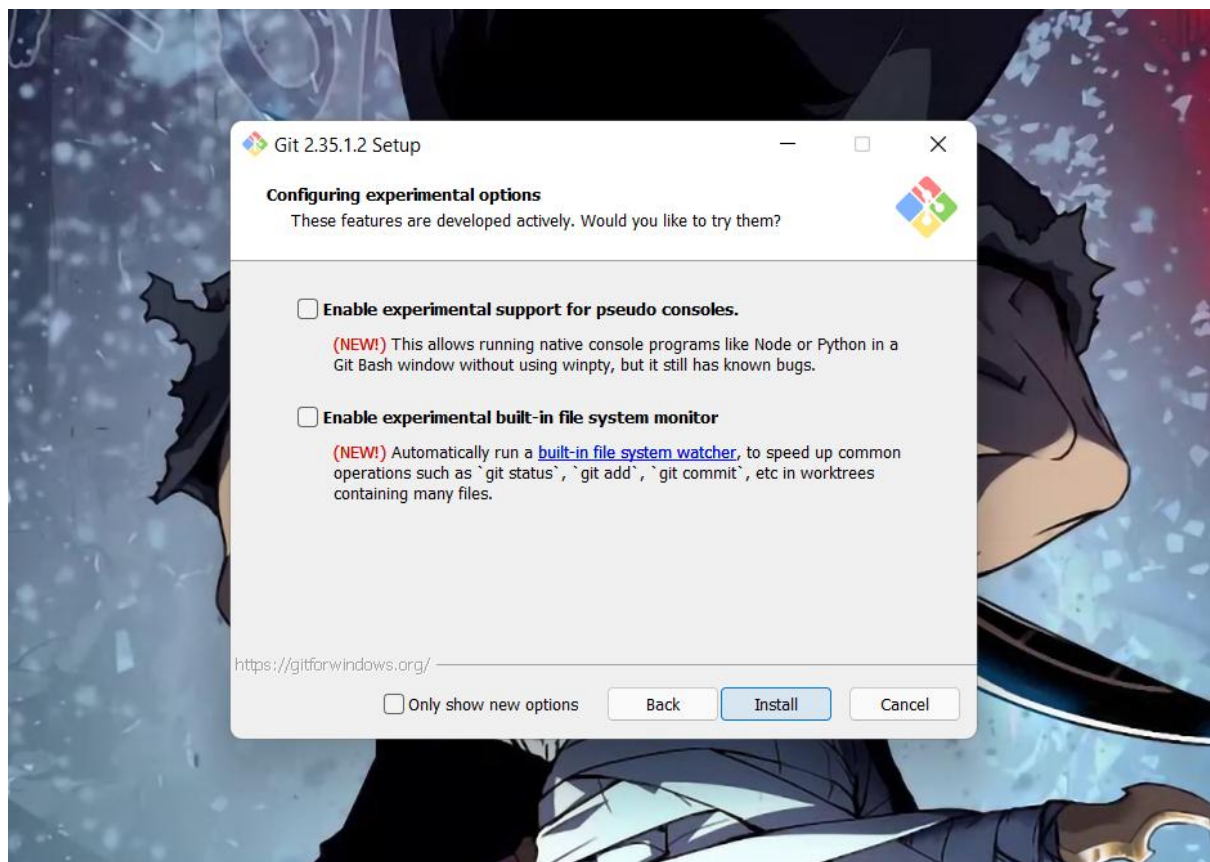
Git 2.35.1.2 Setup

Configuring experimental options
These features are developed actively. Would you like to try them?

Enable experimental support for pseudo consoles.

(NEW!) This allows running native console programs like Node or Python in a Git Bash window without using winpty, but it still has known bugs.

Enable experimental built-in file system monitor

(NEW!) Automatically run a built-in file system watcher, to speed up common operations such as `git status`, `git add`, `git commit`, etc in worktrees containing many files.

https://gitforwindows.org/

Only show new options

Back

Install

Cancel